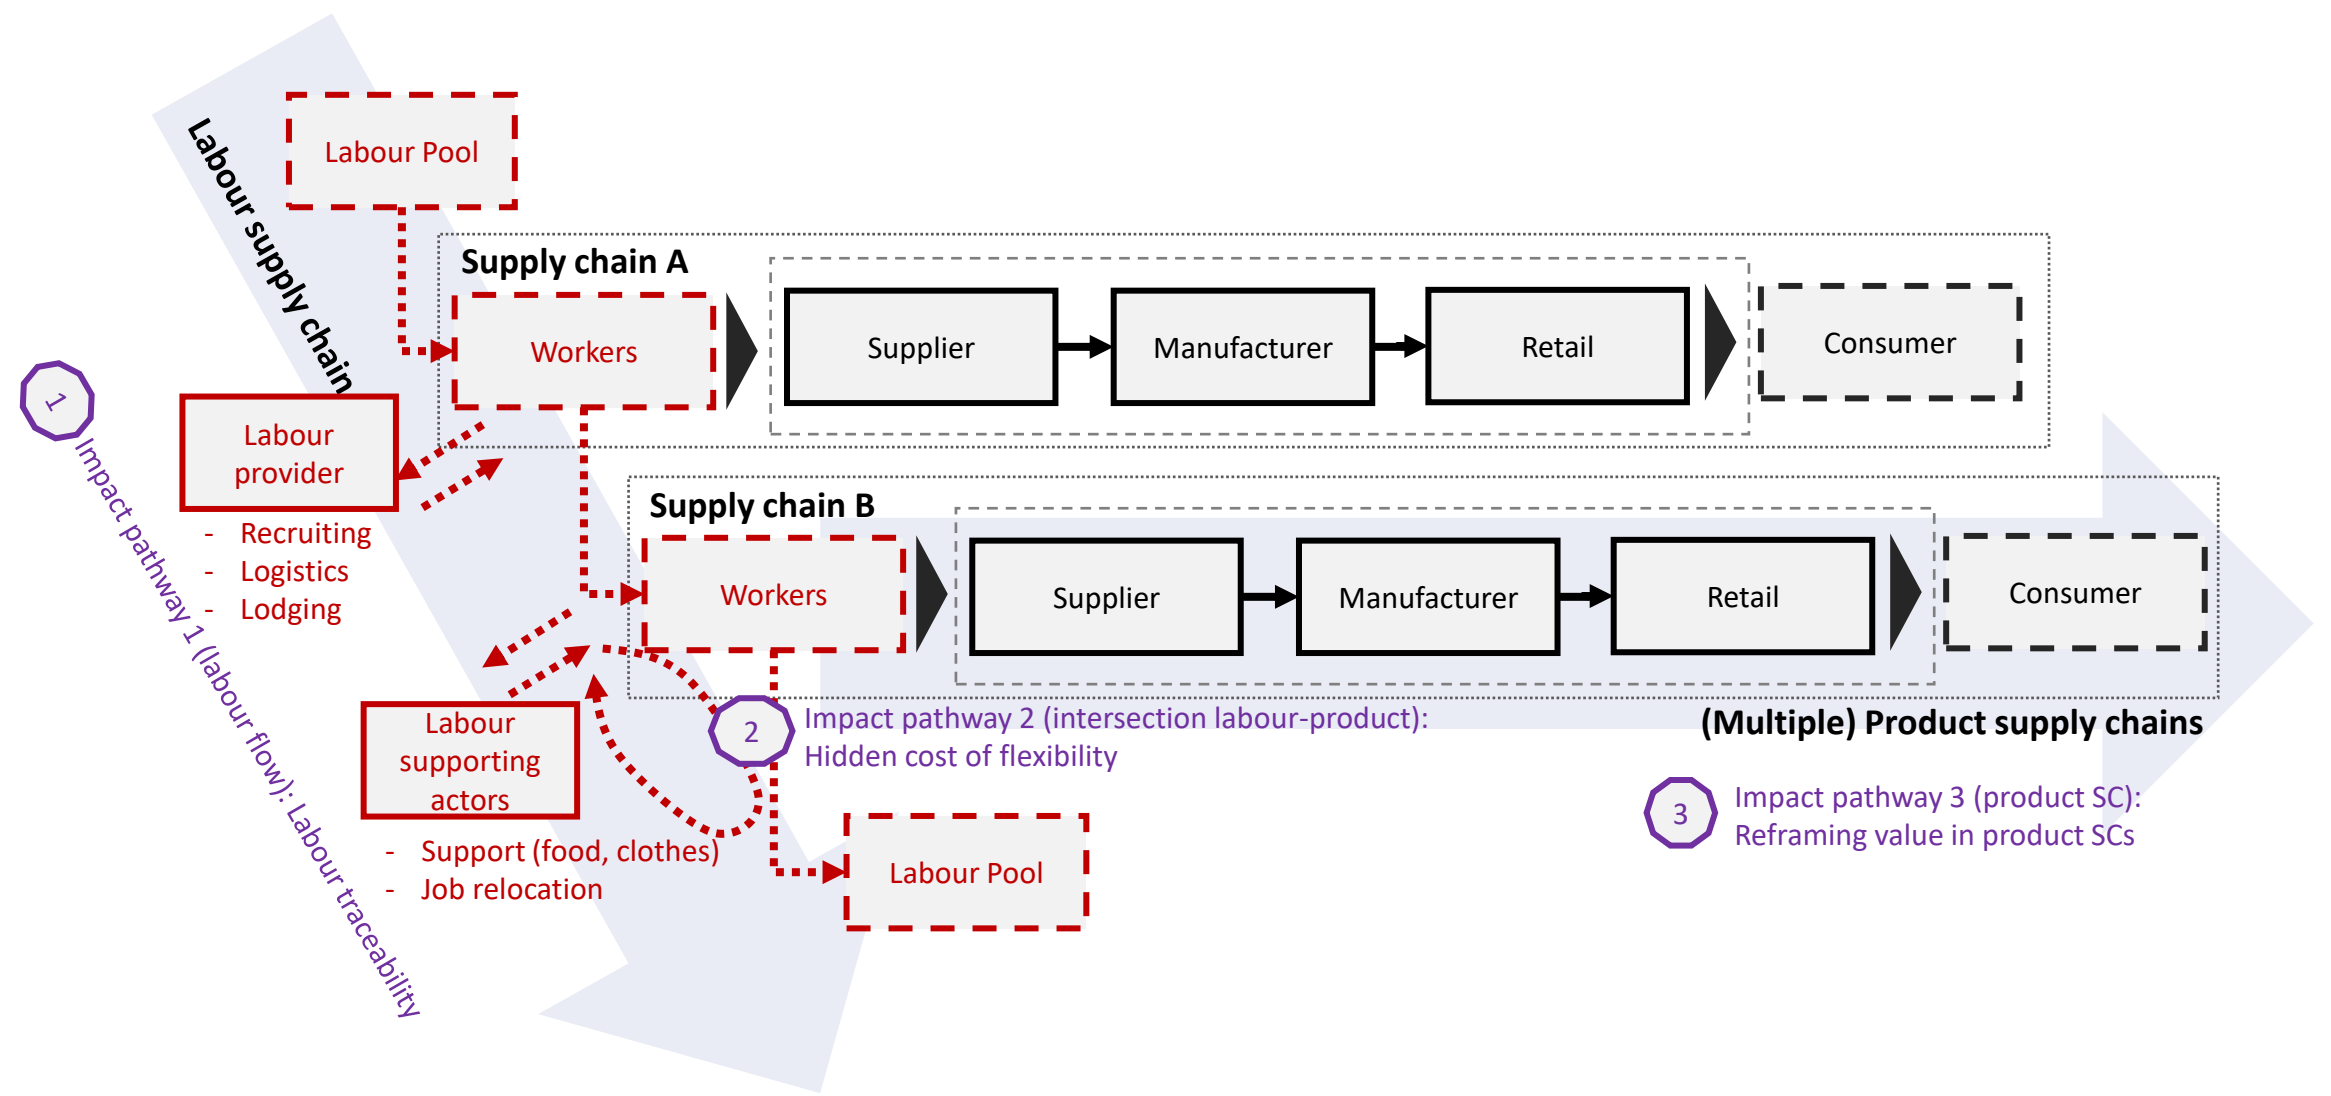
Labour supply chain

Labour Pool

Supply chain A

Workers

Supplier

Manufacturer

Retail

Consumer

1

Impact pathway 1 (labour flow): Labour traceability

Labour provider

- Recruiting
- Logistics
- Lodging

Supply chain B

Workers

Supplier

Manufacturer

Retail

Consumer

Labour supporting actors

- Support (food, clothes)
- Job relocation

2

Impact pathway 2 (intersection labour-product): Hidden cost of flexibility

Labour Pool

(Multiple) Product supply chains

3

Impact pathway 3 (product SC): Reframing value in product SCs